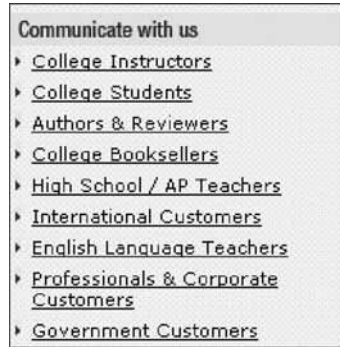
Communicate with us

College Instructors
College Students
Authors & Reviewers
College Booksellers
High School / AP Teachers
International Customers
English Language Teachers
Professionals & Corporate Customers
Government Customers